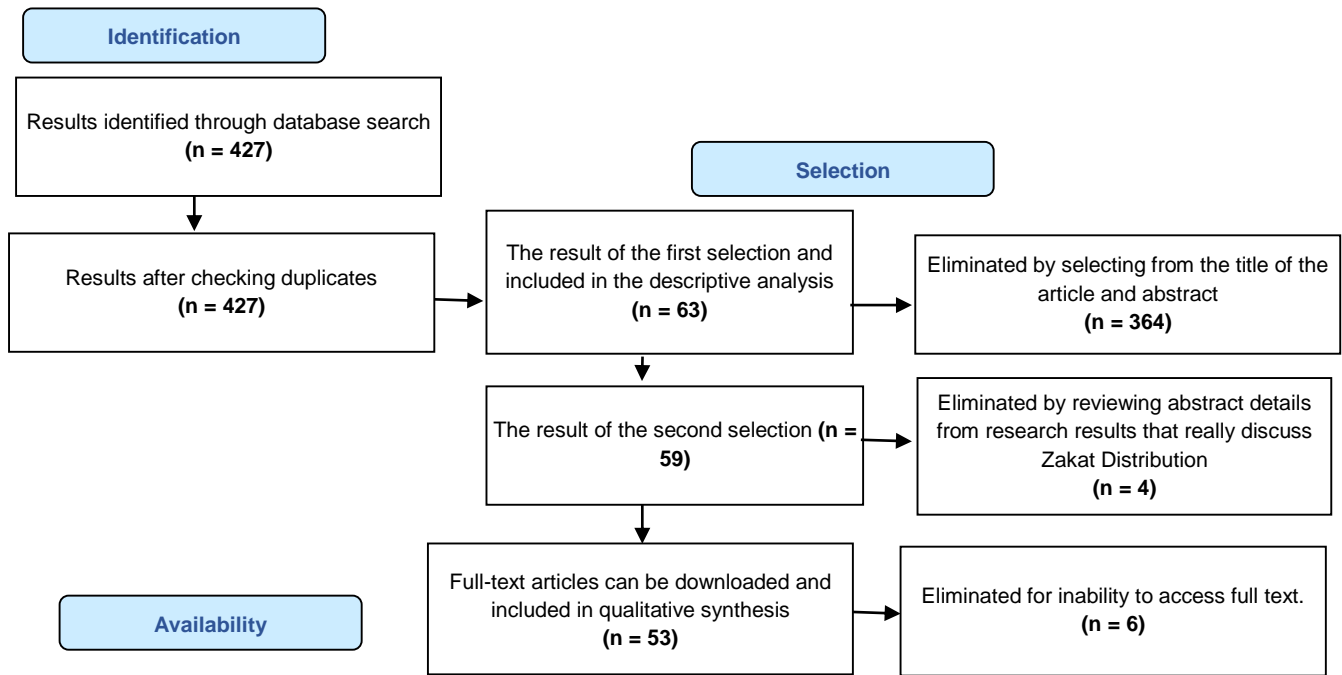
Identification

Results identified through database search
(n = 427)

Selection

Results after checking duplicates
(n = 427)

The result of the first selection and included in the descriptive analysis
(n = 63)

Eliminated by selecting from the title of the article and abstract
(n = 364)

The result of the second selection (n = 59)

Eliminated by reviewing abstract details from research results that really discuss Zakat Distribution
(n = 4)

Availability

Full-text articles can be downloaded and included in qualitative synthesis
(n = 53)

Eliminated for inability to access full text.
(n = 6)